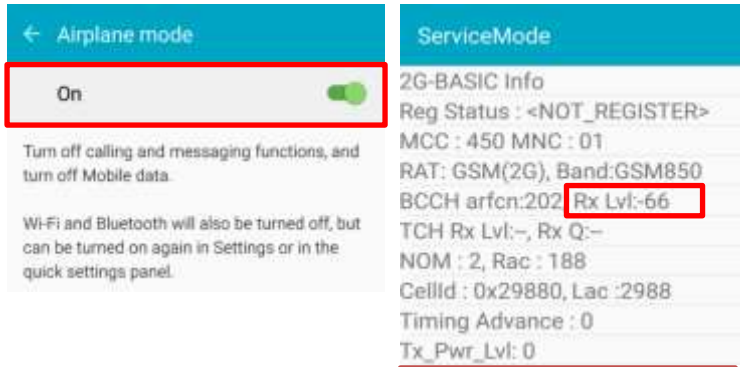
← Airplane mode

On

Turn off calling and messaging functions, and turn off Mobile data.

Wi-Fi and Bluetooth will also be turned off, but can be turned on again in Settings or in the quick settings panel.

ServiceMode

2G-BASIC Info
Reg Status : <NOT_REGISTER>
MCC : 450 MNC : 01
RAT: GSM(2G), Band:GSM850
BCCH arfcn:202 Rx Lvl:-66
TCH Rx Lvl:–, Rx Q:–
NOM : 2, Rac : 188
CellId : 0x29880, Lac :2988
Timing Advance : 0
Tx_Pwr_Lvl: 0